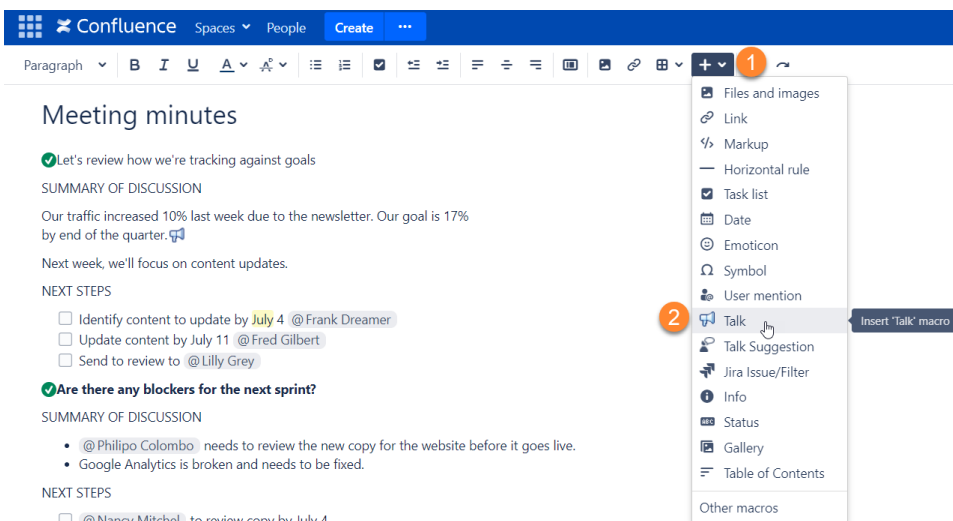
Confluence Spaces People Create ···

Paragraph B I U A

1

Meeting minutes

Let's review how we're tracking against goals

SUMMARY OF DISCUSSION

Our traffic increased 10% last week due to the newsletter. Our goal is 17% by end of the quarter.

Next week, we'll focus on content updates.

NEXT STEPS

Identify content to update by July 4 @Frank Dreamer
Update content by July 11 @Fred Gilbert
Send to review to @Lilly Grey

Are there any blockers for the next sprint?

SUMMARY OF DISCUSSION

- @Philipo Colombo needs to review the new copy for the website before it goes live.
- Google Analytics is broken and needs to be fixed.

NEXT STEPS

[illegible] to review copy by July 4

Files and images
Link
Markup
Horizontal rule
Task list
Date
Emoticon
Symbol
User mention
2
Talk
Insert 'Talk' macro
Talk Suggestion
Jira Issue/Filter
Info
Status
Gallery
Table of Contents
Other macros